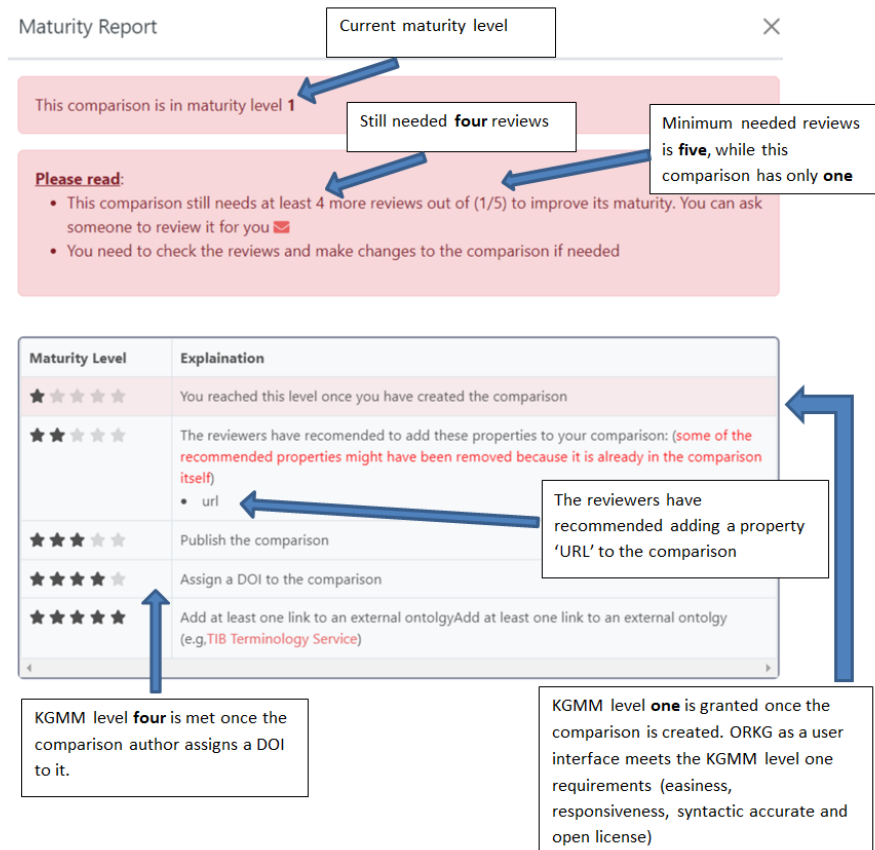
Maturity Report

Current maturity level

This comparison is in maturity level 1

Still needed **four** reviews

Minimum needed reviews is **five**, while this comparison has only **one**

Please read:

- This comparison still needs at least 4 more reviews out of (1/5) to improve its maturity. You can ask someone to review it for you
- You need to check the reviews and make changes to the comparison if needed

| Maturity Level | Explaination |
|---|---|
| ★ | You reached this level once you have created the comparison |
| ★★ | The reviewers have recomended to add these properties to your comparison: (some of the recommended properties might have been removed because it is already in the comparison itself) • url |
| ★★★ | Publish the comparison |
| ★★★★ | Assign a DOI to the comparison |
| ★★★★★ | Add at least one link to an external ontolgyAdd at least one link to an external ontolgy (e.g,TIB Terminology Service) |

The reviewers have recommended adding a property 'URL' to the comparison

KGMM level **four** is met once the comparison author assigns a DOI to it.

KGMM level **one** is granted once the comparison is created. ORKG as a user interface meets the KGMM level one requirements (easiness, responsiveness, syntactic accurate and open license)